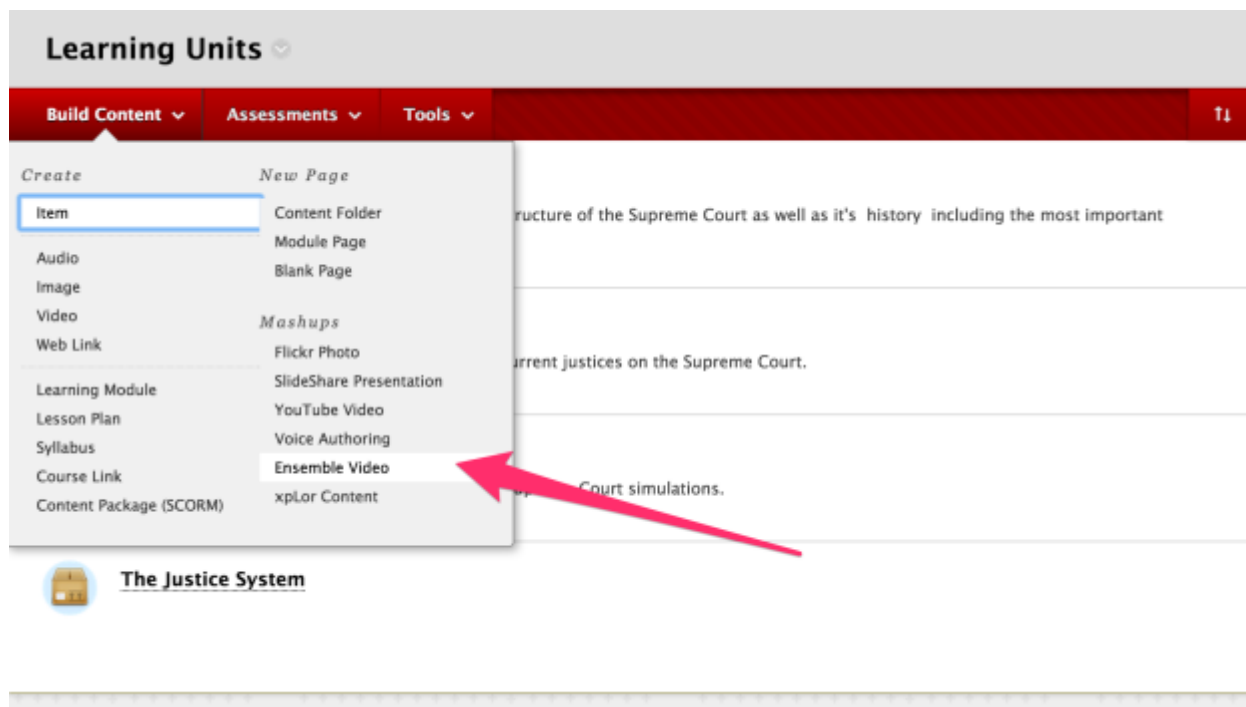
Learning Units

Build Content
Assessments
Tools

Create
Item
Audio
Image
Video
Web Link
Learning Module
Lesson Plan
Syllabus
Course Link
Content Package (SCORM)

New Page
Content Folder
Module Page
Blank Page

Mashups
Flickr Photo
SlideShare Presentation
YouTube Video
Voice Authoring
Ensemble Video
xpLor Content

ructure of the Supreme Court as well as it's history including the most important

urrent justices on the Supreme Court.

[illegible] Court simulations.

The Justice System